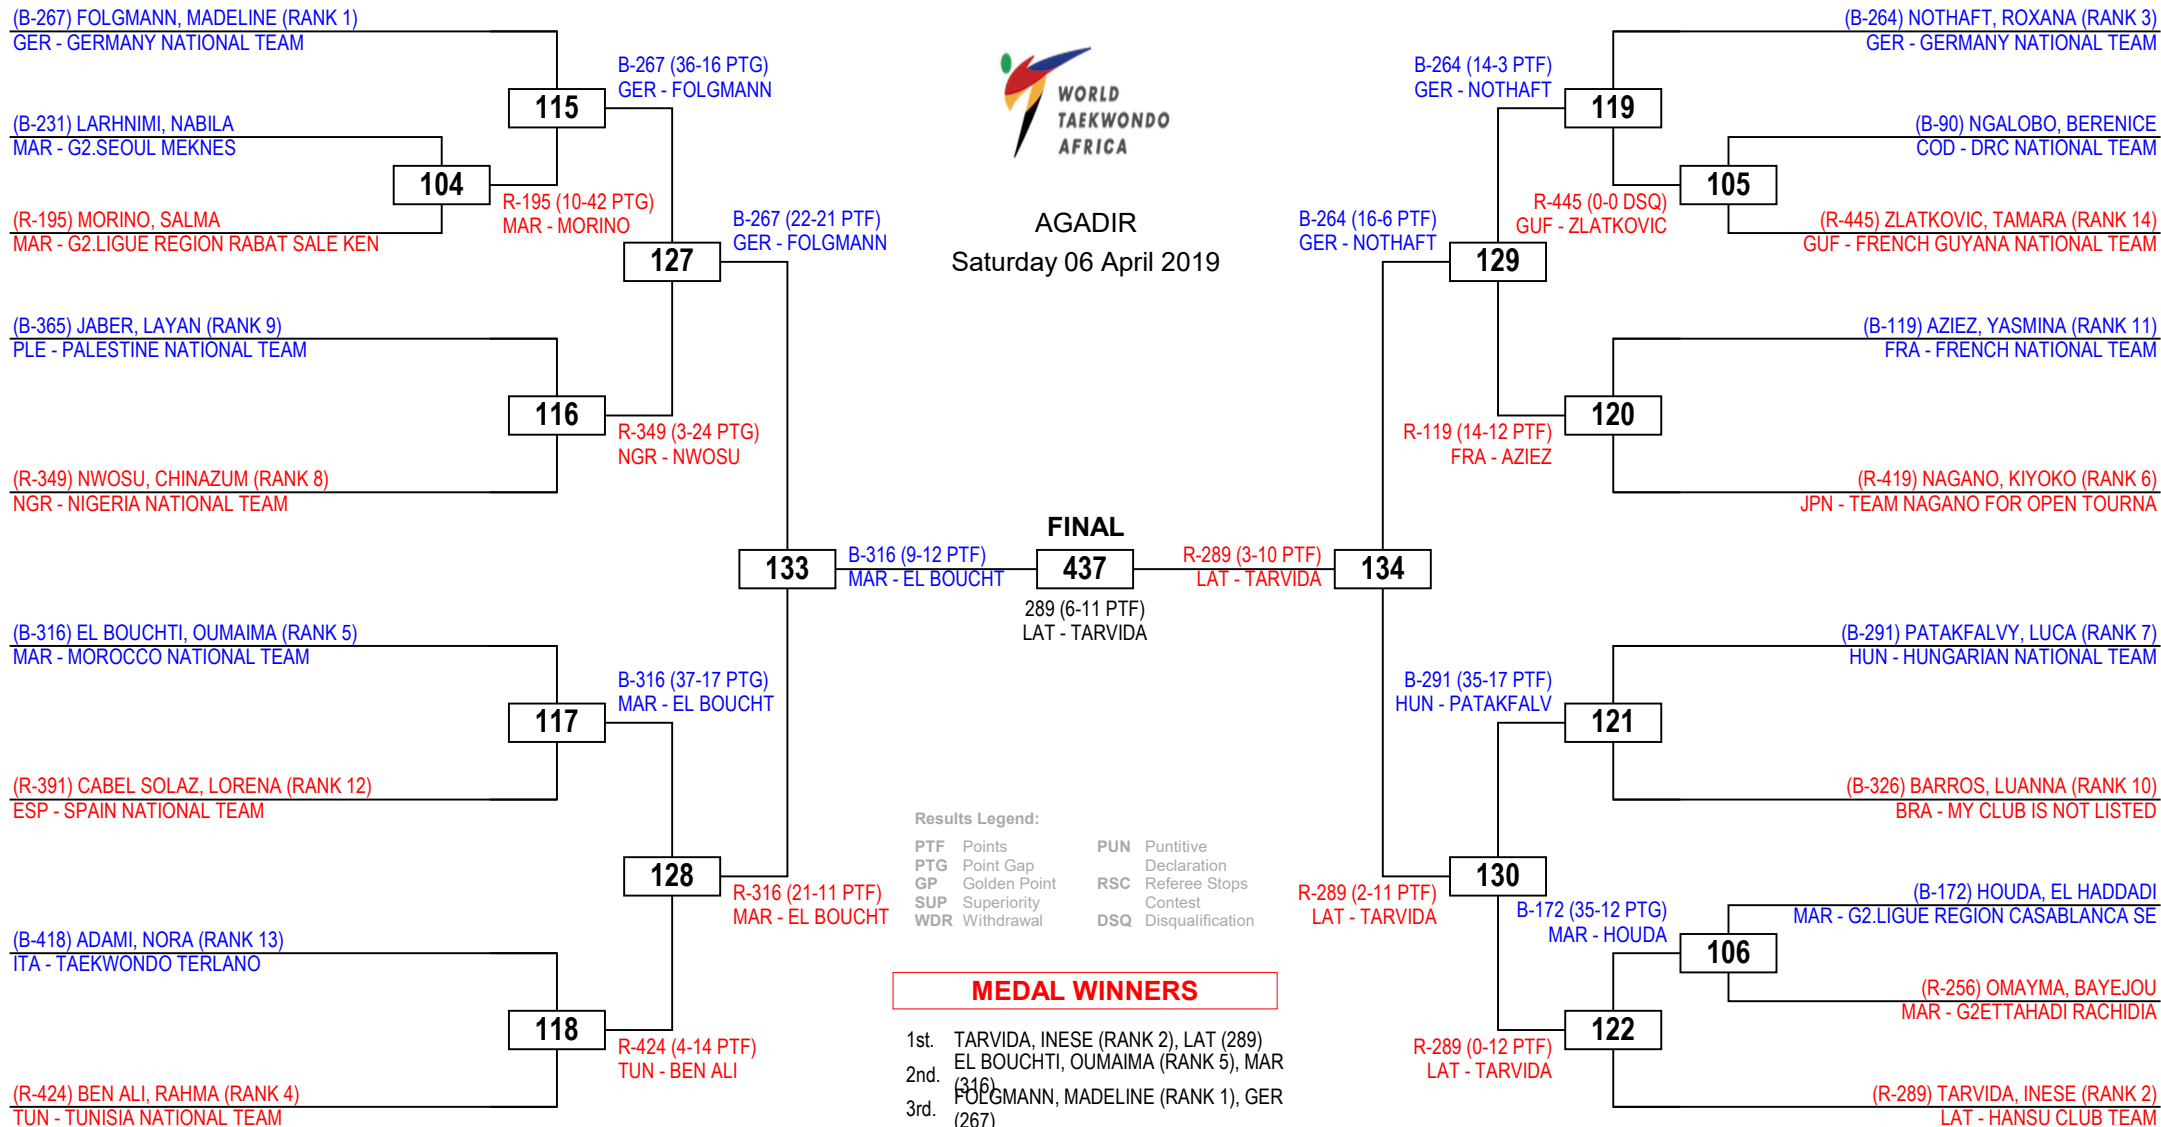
(B-267) FOLGMANN, MADELINE (RANK 1)
GER - GERMANY NATIONAL TEAM

115

B-267 (36-16 PTG)
GER - FOLGMANN

(B-231) LARHNIMI, NABILA
MAR - G2.SEOUL MEKNES

104

R-195 (10-42 PTG)
MAR - MORINO

(R-195) MORINO, SALMA
MAR - G2.LIGUE REGION RABAT SALE KEN

B-267 (22-21 PTF)
GER - FOLGMANN

127

(B-365) JABER, LAYAN (RANK 9)
PLE - PALESTINE NATIONAL TEAM

116

R-349 (3-24 PTG)
NGR - NWOSU

(R-349) NWOSU, CHINAZUM (RANK 8)
NGR - NIGERIA NATIONAL TEAM

WORLD TAEKWONDO AFRICA

AGADIR
Saturday 06 April 2019

(B-264) NOTHAFT, ROXANA (RANK 3)
GER - GERMANY NATIONAL TEAM

B-264 (14-3 PTF)
GER - NOTHAFT

119

(B-90) NGALOBO, BERENICE
COD - DRC NATIONAL TEAM

105

R-445 (0-0 DSQ)
GUF - ZLATKOVIC

(R-445) ZLATKOVIC, TAMARA (RANK 14)
GUF - FRENCH GUYANA NATIONAL TEAM

B-264 (16-6 PTF)
GER - NOTHAFT

129

(B-119) AZIEZ, YASMINA (RANK 11)
FRA - FRENCH NATIONAL TEAM

120

R-119 (14-12 PTF)
FRA - AZIEZ

(R-419) NAGANO, KIYOKO (RANK 6)
JPN - TEAM NAGANO FOR OPEN TOURNA

FINAL

133

B-316 (9-12 PTF)
MAR - EL BOUCHT

437

R-289 (3-10 PTF)
LAT - TARVIDA

134

289 (6-11 PTF)
LAT - TARVIDA

(B-316) EL BOUCHTI, OUMAIMA (RANK 5)
MAR - MOROCCO NATIONAL TEAM

B-316 (37-17 PTG)
MAR - EL BOUCHT

117

(R-391) CABEL SOLAZ, LORENA (RANK 12)
ESP - SPAIN NATIONAL TEAM

128

R-316 (21-11 PTF)
MAR - EL BOUCHT

(B-418) ADAMI, NORA (RANK 13)
ITA - TAEKWONDO TERLANO

118

R-424 (4-14 PTF)
TUN - BEN ALI

(R-424) BEN ALI, RAHMA (RANK 4)
TUN - TUNISIA NATIONAL TEAM

(B-291) PATAKFALVY, LUCA (RANK 7)
HUN - HUNGARIAN NATIONAL TEAM

B-291 (35-17 PTF)
HUN - PATAKFALV

121

(B-326) BARROS, LUANNA (RANK 10)
BRA - MY CLUB IS NOT LISTED

Results Legend:
PTF Points
PTG Point Gap
GP Golden Point
SUP Superiority
WDR Withdrawal
PUN Puntitive Declaration
RSC Referee Stops Contest
DSQ Disqualification

130

R-289 (2-11 PTF)
LAT - TARVIDA

B-172 (35-12 PTG)
MAR - HOUDA

(B-172) HOUDA, EL HADDADI
MAR - G2.LIGUE REGION CASABLANCA SE

106

(R-256) OMAYMA, BAYEJOU
MAR - G2ETTAHADI RACHIDIA

122

R-289 (0-12 PTF)
LAT - TARVIDA

(R-289) TARVIDA, INESE (RANK 2)
LAT - HANSU CLUB TEAM

MEDAL WINNERS

1st. TARVIDA, INESE (RANK 2), LAT (289)
2nd. EL BOUCHTI, OUMAIMA (RANK 5), MAR (316)
3rd. FOLGMANN, MADELINE (RANK 1), GER (267)